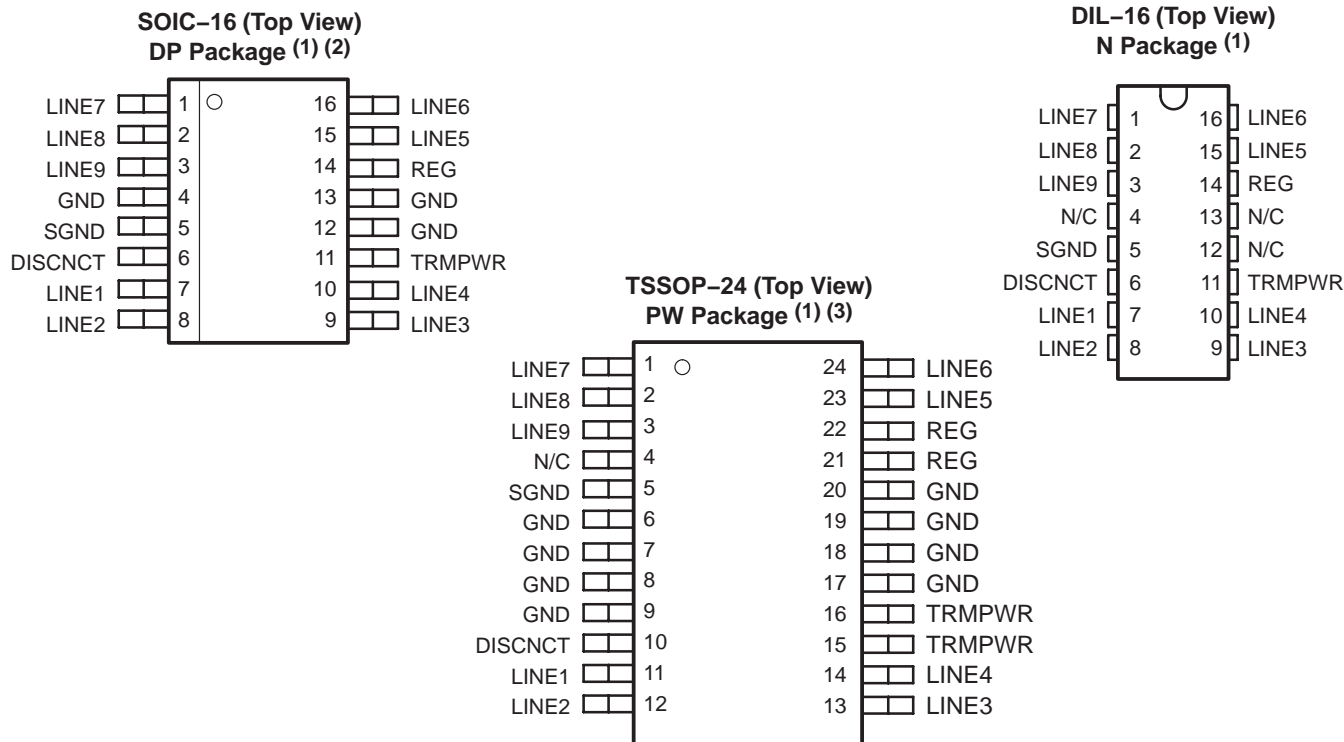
SOIC−16 (Top View)
DP Package (1) (2)

LINE7 1
LINE8 2
LINE9 3
GND 4
SGND 5
DISCNCT 6
LINE1 7
LINE2 8

16 LINE6
15 LINE5
14 REG
13 GND
12 GND
11 TRMPWR
10 LINE4
9 LINE3

DIL−16 (Top View)
N Package (1)

LINE7 1
LINE8 2
LINE9 3
N/C 4
SGND 5
DISCNCT 6
LINE1 7
LINE2 8

16 LINE6
15 LINE5
14 REG
13 N/C
12 N/C
11 TRMPWR
10 LINE4
9 LINE3

TSSOP−24 (Top View)
PW Package (1) (3)

LINE7 1
LINE8 2
LINE9 3
N/C 4
SGND 5
GND 6
GND 7
GND 8
GND 9
DISCNCT 10
LINE1 11
LINE2 12

24 LINE6
23 LINE5
22 REG
21 REG
20 GND
19 GND
18 GND
17 GND
16 TRMPWR
15 TRMPWR
14 LINE4
13 LINE3